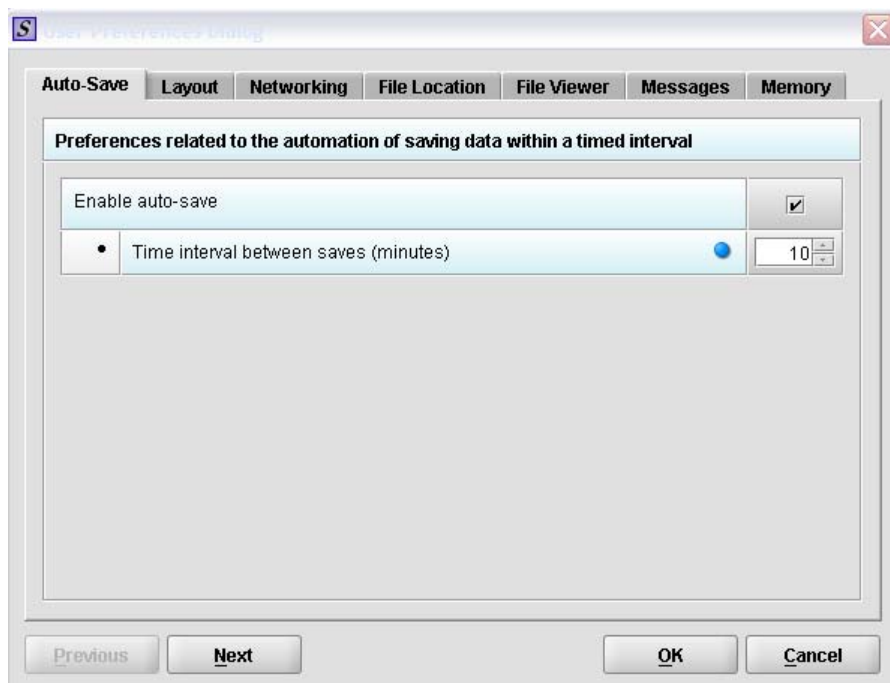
S User Preferences Dialog

Auto-Save | Layout | Networking | File Location | File Viewer | Messages | Memory

Preferences related to the automation of saving data within a timed interval

Enable auto-save

• Time interval between saves (minutes) 10

Previous Next OK Cancel